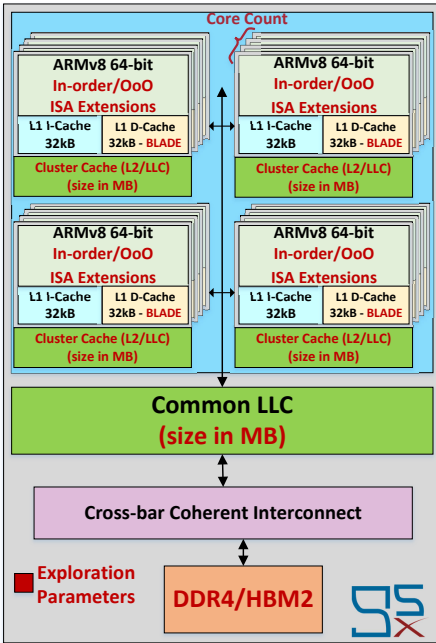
Core Count

ARMv8 64-bit
In-order/OoO
ISA Extensions

L1 I-Cache 32kB

L1 D-Cache 32kB - BLADE

Cluster Cache (L2/LLC) (size in MB)

ARMv8 64-bit
In-order/OoO
ISA Extensions

L1 I-Cache 32kB

L1 D-Cache 32kB - BLADE

Cluster Cache (L2/LLC) (size in MB)

ARMv8 64-bit
In-order/OoO
ISA Extensions

L1 I-Cache 32kB

L1 D-Cache 32kB - BLADE

Cluster Cache (L2/LLC) (size in MB)

ARMv8 64-bit
In-order/OoO
ISA Extensions

L1 I-Cache 32kB

L1 D-Cache 32kB - BLADE

Cluster Cache (L2/LLC) (size in MB)

Common LLC
(size in MB)

Cross-bar Coherent Interconnect

Exploration Parameters

DDR4/HBM2